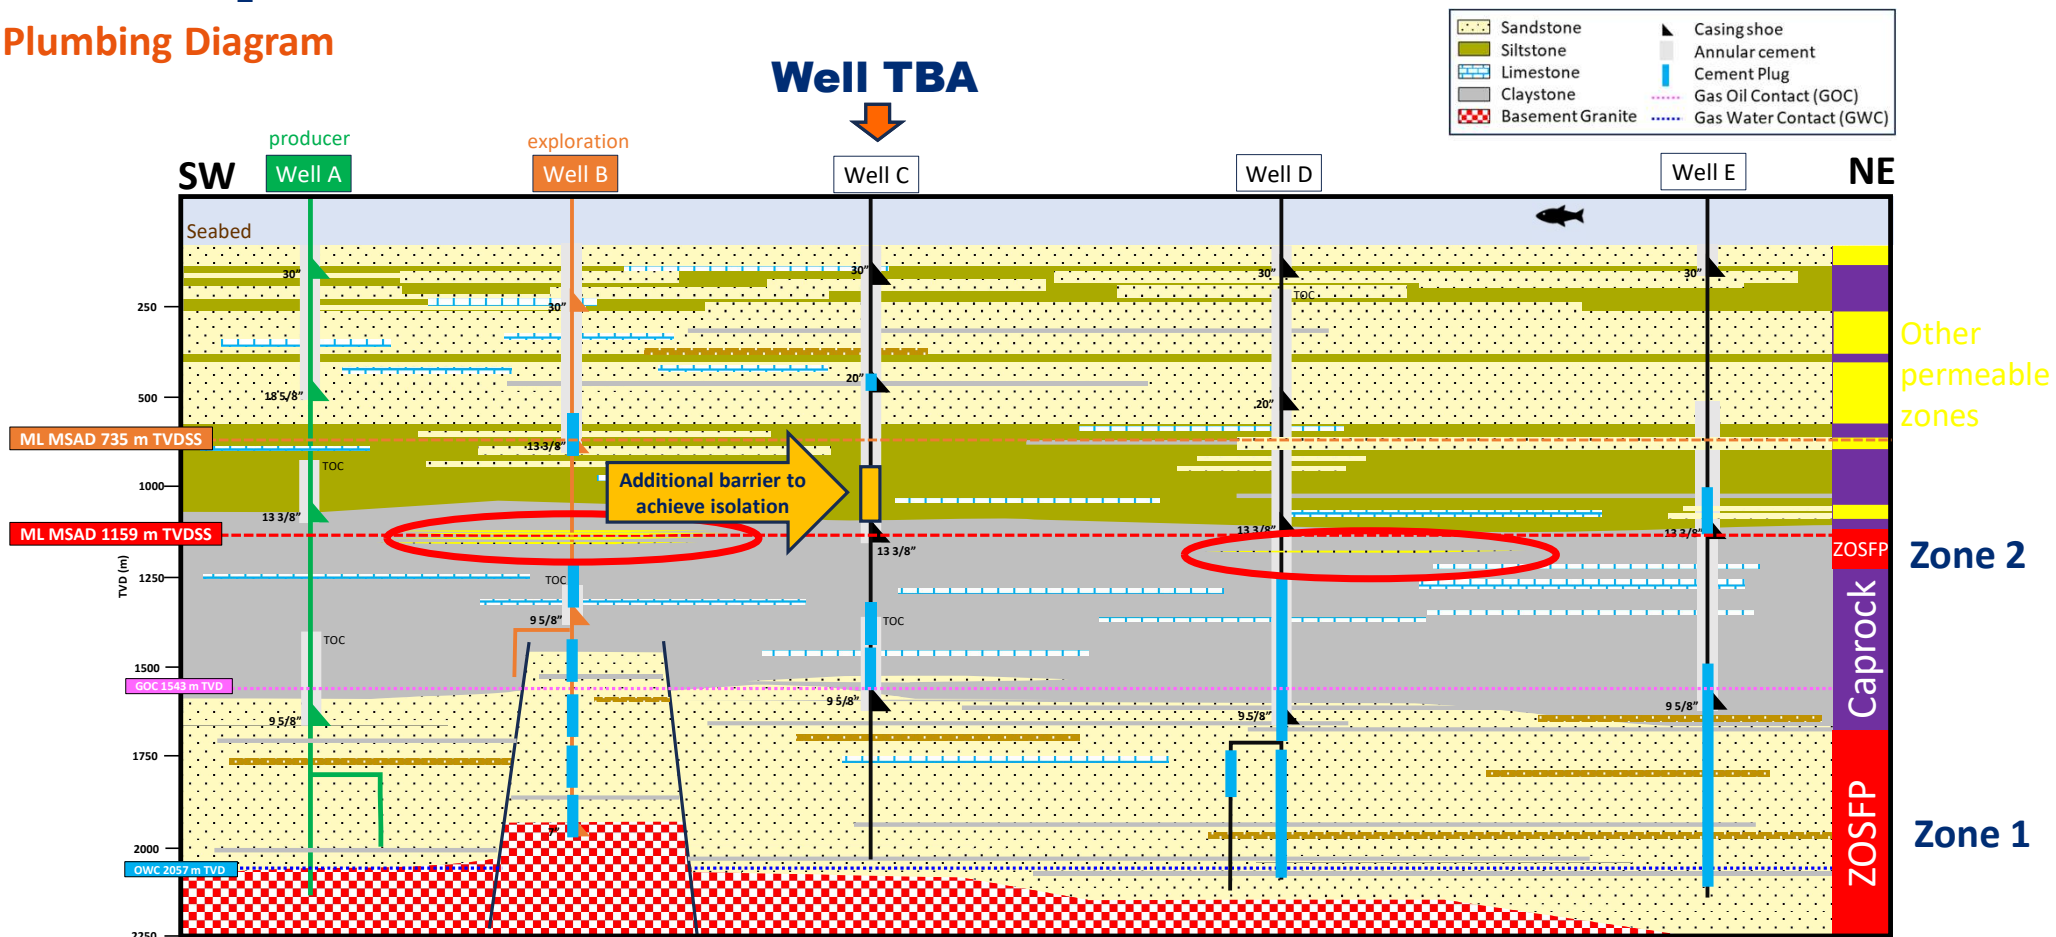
Plumbing Diagram

Well TBA

| | Sandstone | | Casing shoe |
|---|---|---|---|
| | Siltstone | | Annular cement |
| | Limestone | | Cement Plug |
| | Claystone | | Gas Oil Contact (GOC) |
| | Basement Granite | | Gas Water Contact (GWC) |

producer
Well A
exploration
Well B
Well C
Well D
Well E
SW
NE

Seabed

30"
30"
30"
30"
30"
TOC
250
18 5/8"
20"
20"
500
ML MSAD 735 m TVDSS
13 3/8"
TOC
1000
Additional barrier to achieve isolation
13 3/8"
ML MSAD 1159 m TVDSS
13 3/8"
13 3/8"
13 3/8"
TOC
1250
TVD (m)
9 5/8"
TOC
TOC
1500
GOC 1543 m TVD
9 5/8"
9 5/8"
9 5/8"
9 5/8"
1750
7"
2000
OWC 2057 m TVD
2250

Other permeable zones
ZOSFP
Zone 2
Caprock
ZOSFP
Zone 1